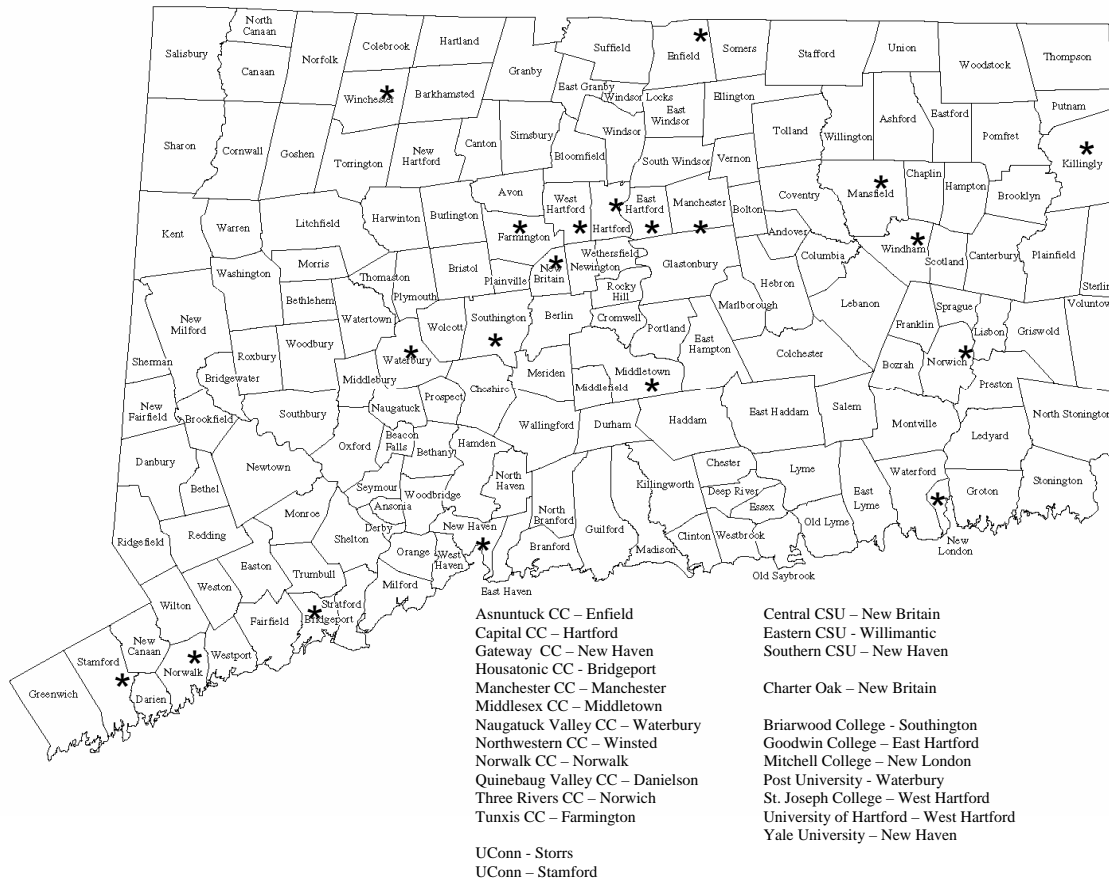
North Canaan
Salisbury
Canaan
Norfolk
Colebrook
Hartland
Suffield
Enfield
Somers
Stafford
Union
Woodstock
Thompson
Winchester
Barkhamsted
Granby
East Granby
Windsor Locks
East Windsor
Ellington
Putnam
Sharon
Cornwall
Goshen
Torrington
New Hartford
Canton
Simsbury
Windsor
Tolland
Willington
Ashford
Eastford
Pomfret
Killingly
Bloomfield
South Windsor
Vernon
Mansfield
Chaplin
Hampton
Brooklyn
Kent
Warren
Litchfield
Harwinton
Burlington
Avon
West Hartford
East Hartford
Manchester
Bolton
Coventry
Farmington
Hartford
Andover
Windham
Scotland
Canterbury
Plainfield
Washington
Morris
Thomaston
Bristol
Wethersfield
New Britain
Newington
Glastonbury
Columbia
Hebron
Lebanon
Sterling
Voluntown
Bethlehem
Plymouth
Plainville
Rocky Hill
Sprague
New Milford
Watertown
Wolcott
Southington
Berlin
Cromwell
Portland
Marlborough
Franklin
Lisbon
Griswold
Woodbury
Roxbury
Waterbury
East Hampton
Colchester
Sherman
Bridgewater
Middlebury
Cheshire
Meriden
Middletown
Middlefield
Bozrah
Norwich
Preston
New Fairfield
Brookfield
Southbury
Naugatuck
Prospect
Wallingford
Durham
Haddam
East Haddam
Salem
Montville
North Stonington
Oxford
Beacon Falls
Bethany
Hamden
Ledyard
Danbury
Newtown
North Haven
Chester
Killingworth
Deep River
Lyme
Waterford
Bethel
Seymour
Woodbridge
Ansonia
North Branford
Essex
East Lyme
Groton
Stonington
Monroe
Derby
New Haven
Guilford
Ridgefield
Redding
Shelton
Orange
West Haven
Branford
Madison
Clinton
Westbrook
Old Lyme
New London
Easton
Trumbull
Old Saybrook
East Haven
Weston
Milford
Stratford
Wilton
Fairfield
Bridgeport
New Canaan
Westport
Stamford
Norwalk
Greenwich
Darien

Asnuntuck CC – Enfield
Capital CC – Hartford
Gateway CC – New Haven
Housatonic CC - Bridgeport
Manchester CC – Manchester
Middlesex CC – Middletown
Naugatuck Valley CC – Waterbury
Northwestern CC – Winsted
Norwalk CC – Norwalk
Quinebaug Valley CC – Danielson
Three Rivers CC – Norwich
Tunxis CC – Farmington

UConn - Storrs
UConn – Stamford

Central CSU – New Britain
Eastern CSU - Willimantic
Southern CSU – New Haven

Charter Oak – New Britain

Briarwood College - Southington
Goodwin College – East Hartford
Mitchell College – New London
Post University - Waterbury
St. Joseph College – West Hartford
University of Hartford – West Hartford
Yale University – New Haven